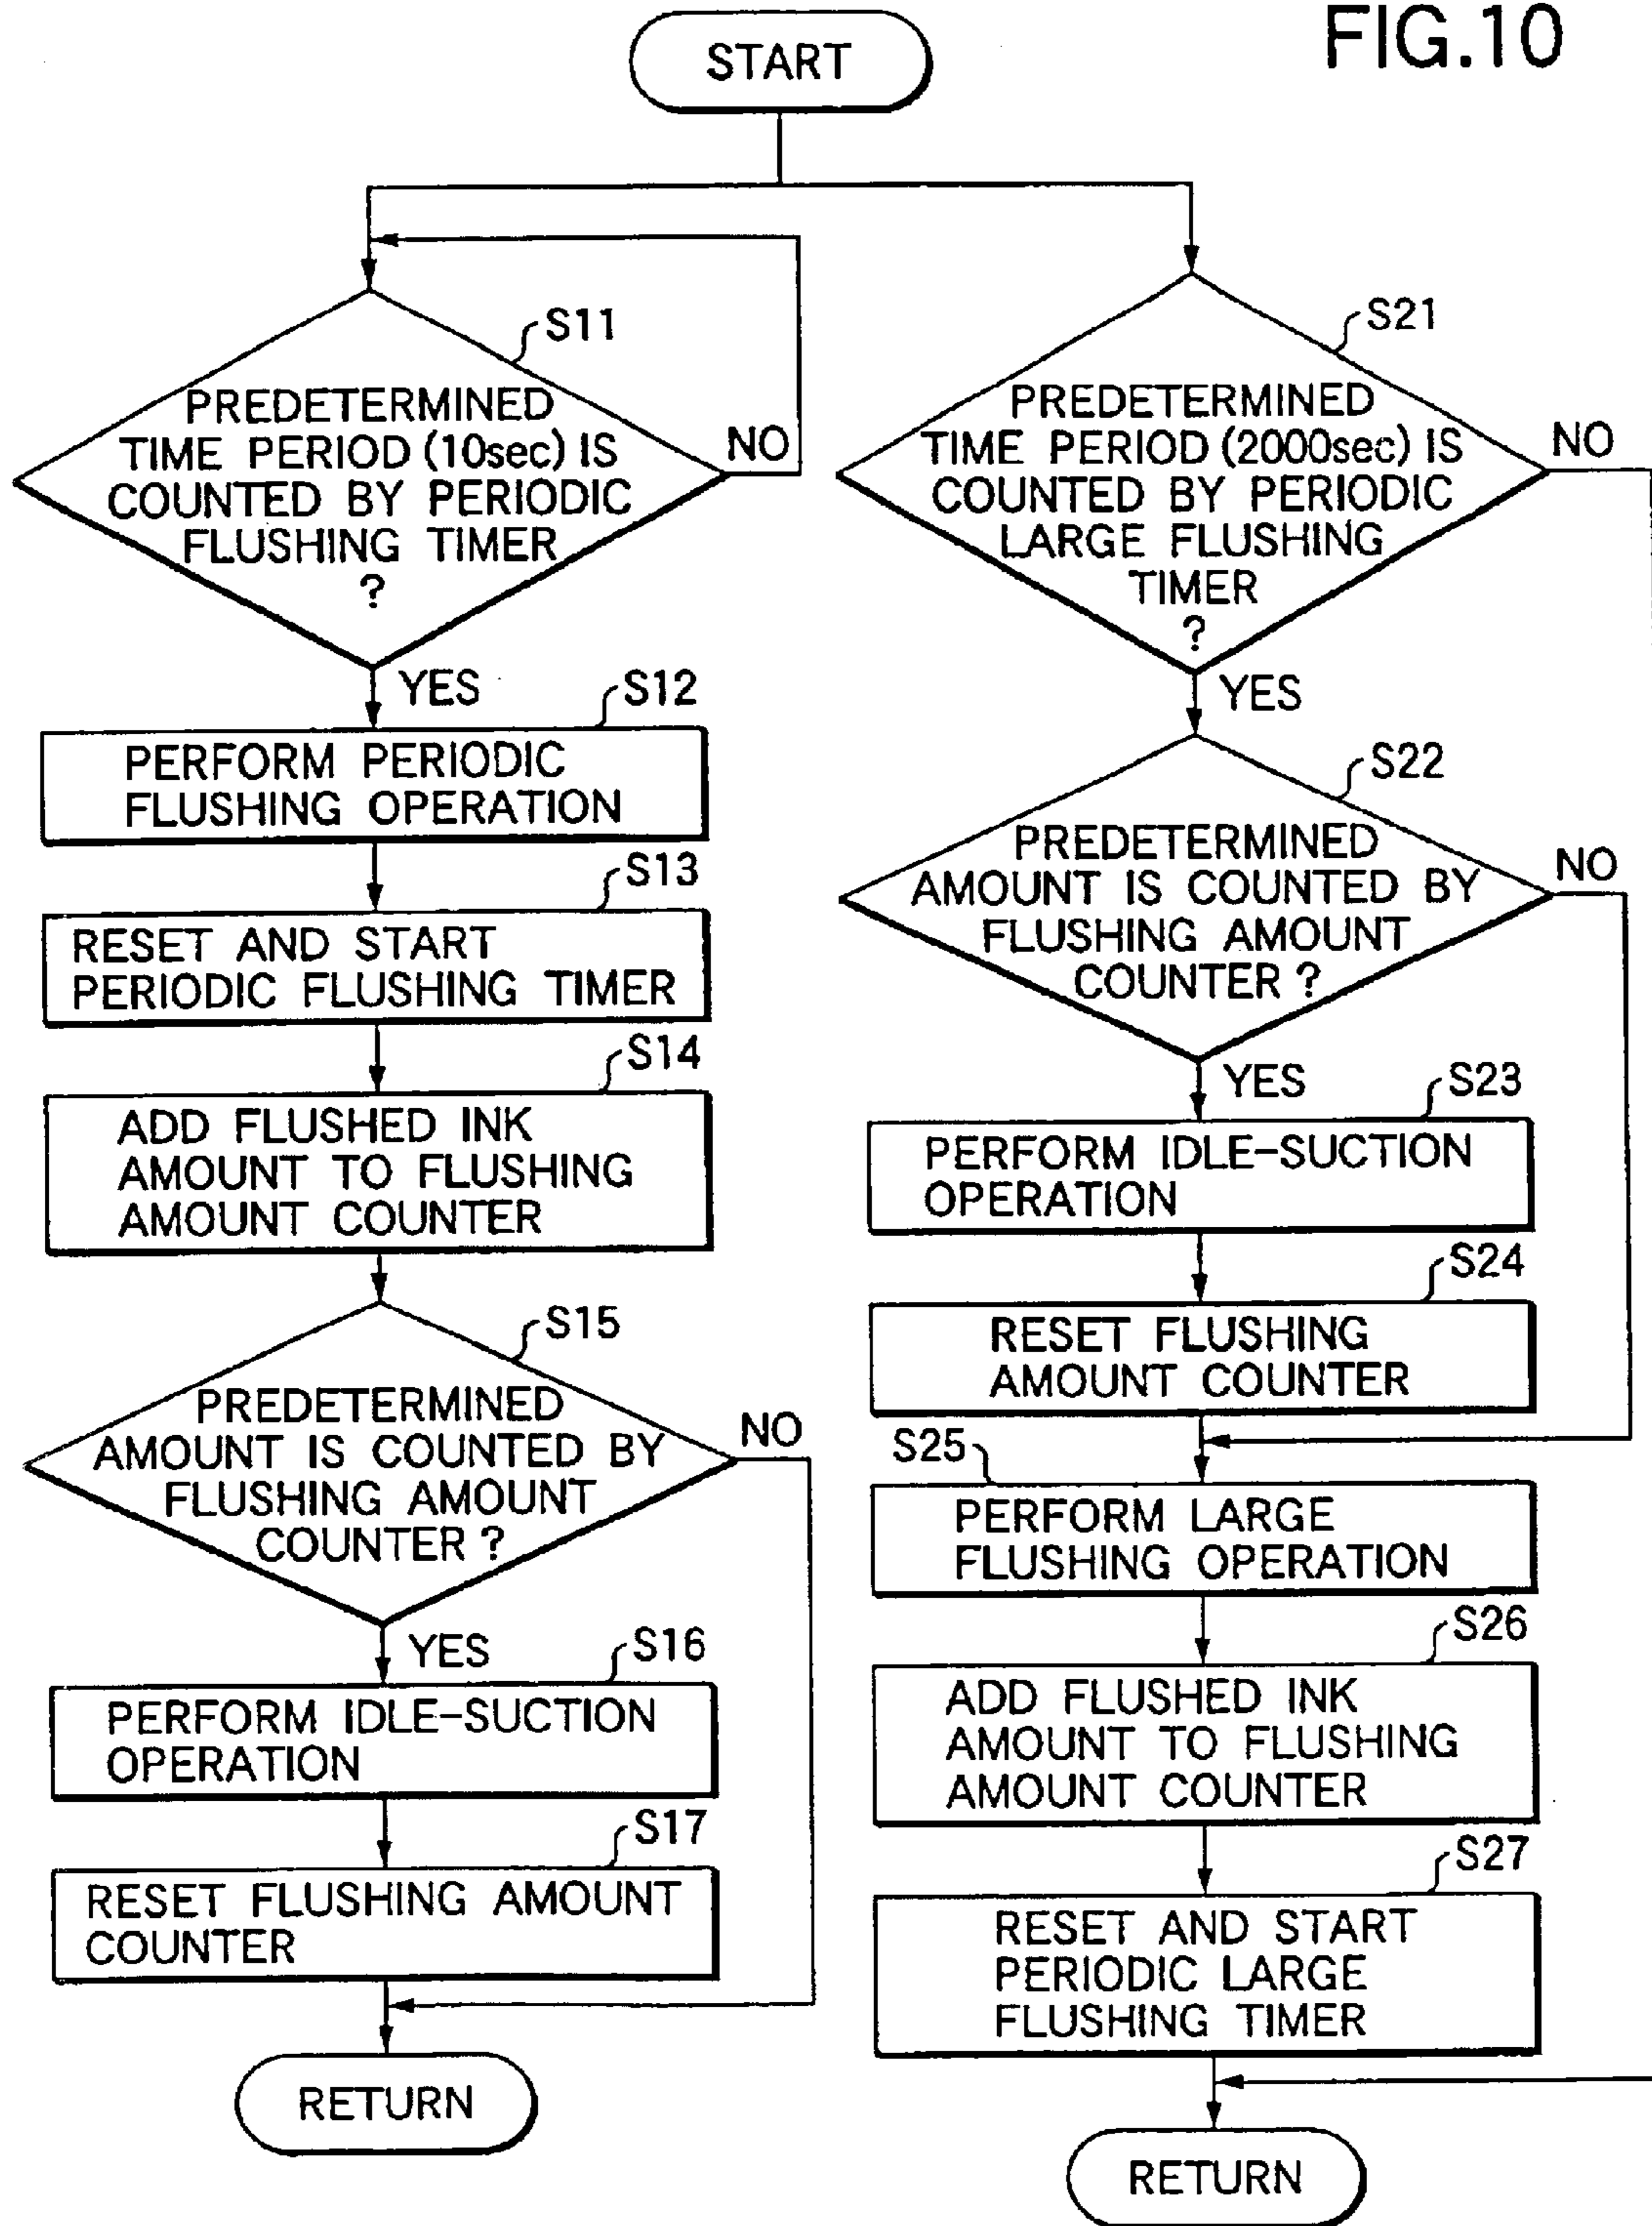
FIG.10

START

S11
PREDETERMINED TIME PERIOD (10sec) IS COUNTED BY PERIODIC FLUSHING TIMER ?
NO
YES

S12
PERFORM PERIODIC FLUSHING OPERATION

S13
RESET AND START PERIODIC FLUSHING TIMER

S14
ADD FLUSHED INK AMOUNT TO FLUSHING AMOUNT COUNTER

S15
PREDETERMINED AMOUNT IS COUNTED BY FLUSHING AMOUNT COUNTER ?
NO
YES

S16
PERFORM IDLE-SUCTION OPERATION

S17
RESET FLUSHING AMOUNT COUNTER

RETURN

S21
PREDETERMINED TIME PERIOD (2000sec) IS COUNTED BY PERIODIC LARGE FLUSHING TIMER ?
NO
YES

S22
PREDETERMINED AMOUNT IS COUNTED BY FLUSHING AMOUNT COUNTER ?
NO
YES

S23
PERFORM IDLE-SUCTION OPERATION

S24
RESET FLUSHING AMOUNT COUNTER

S25
PERFORM LARGE FLUSHING OPERATION

S26
ADD FLUSHED INK AMOUNT TO FLUSHING AMOUNT COUNTER

S27
RESET AND START PERIODIC LARGE FLUSHING TIMER

RETURN